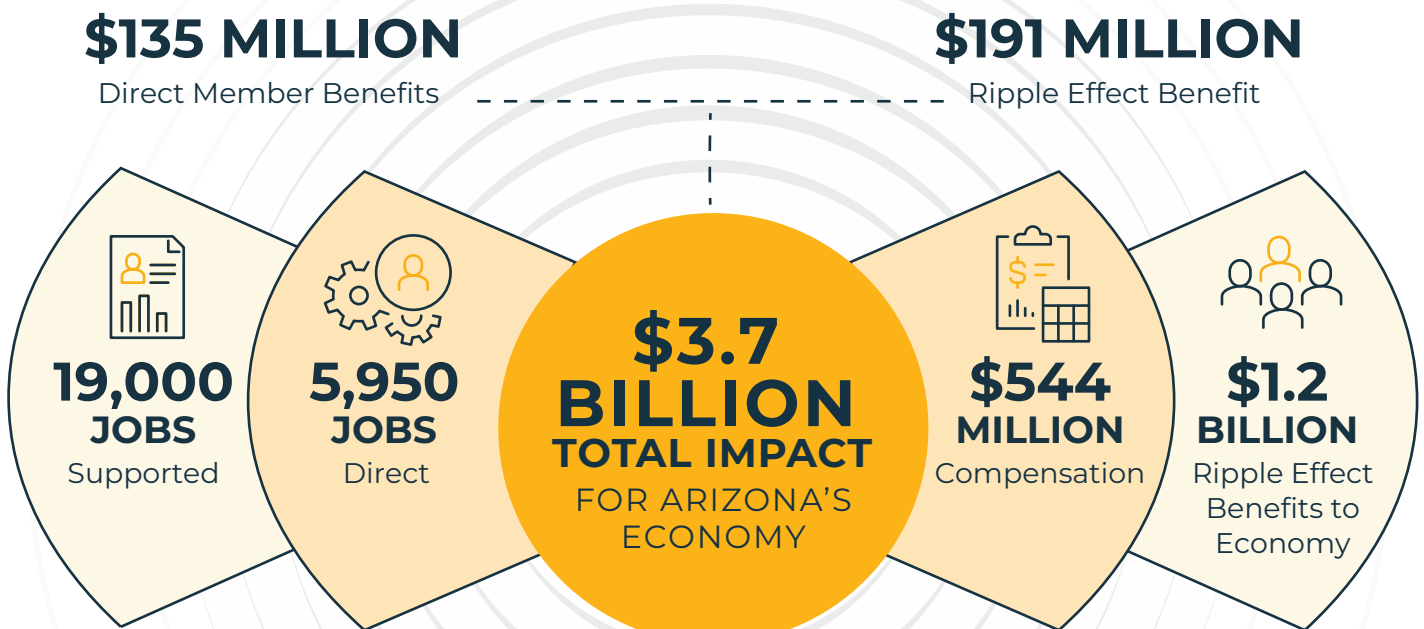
$135 MILLION
Direct Member Benefits

$191 MILLION
Ripple Effect Benefit

19,000
JOBS
Supported

5,950
JOBS
Direct

$3.7
BILLION
TOTAL IMPACT
FOR ARIZONA'S ECONOMY

$544
MILLION
Compensation

$1.2
BILLION
Ripple Effect Benefits to Economy